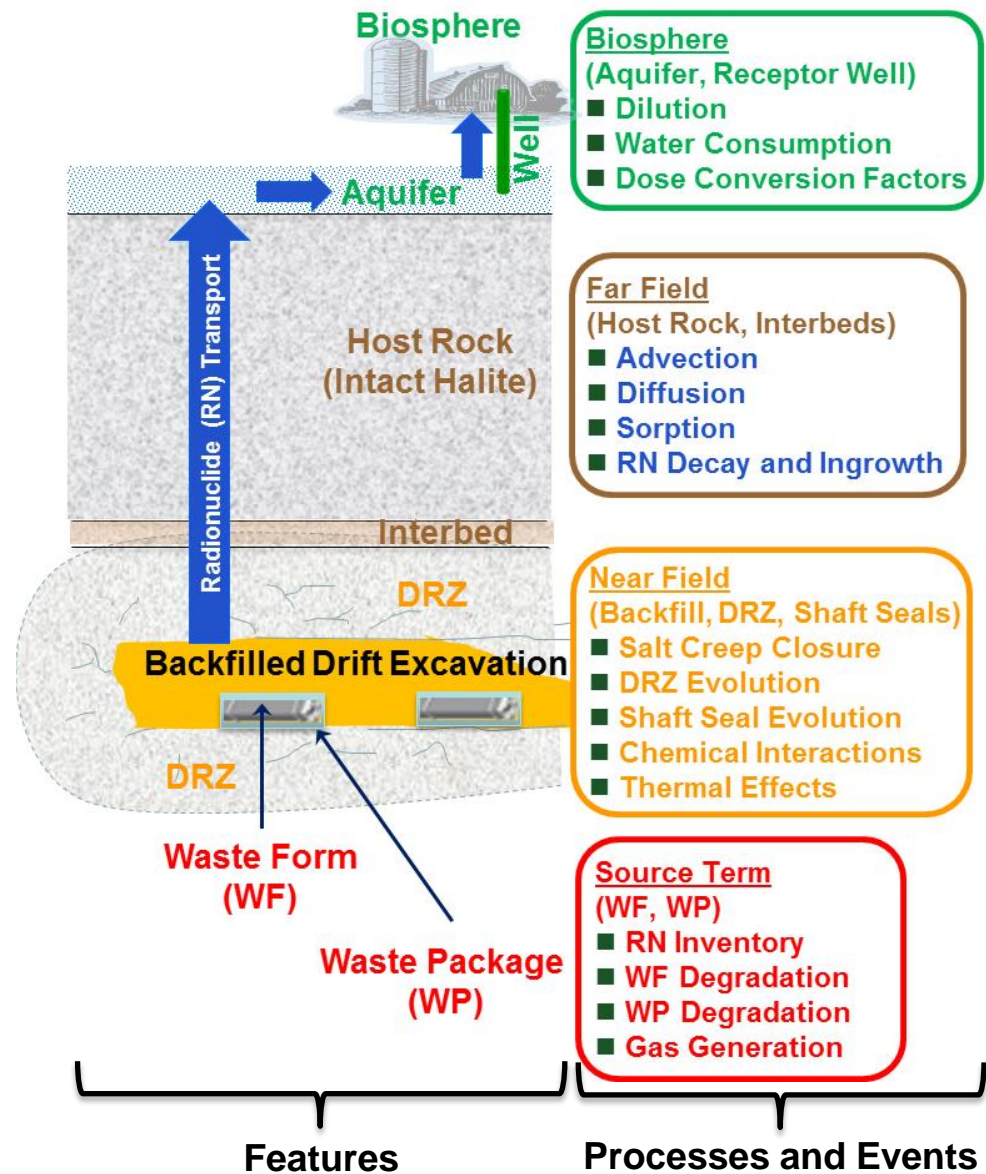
Biosphere

Well

Aquifer

Radionuclide (RN) Transport

Host Rock
(Intact Halite)

Interbed

DRZ

Backfilled Drift Excavation

DRZ

Waste Form
(WF)

Waste Package
(WP)

Biosphere
(Aquifer, Receptor Well)
■ Dilution
■ Water Consumption
■ Dose Conversion Factors

Far Field
(Host Rock, Interbeds)
■ Advection
■ Diffusion
■ Sorption
■ RN Decay and Ingrowth

Near Field
(Backfill, DRZ, Shaft Seals)
■ Salt Creep Closure
■ DRZ Evolution
■ Shaft Seal Evolution
■ Chemical Interactions
■ Thermal Effects

Source Term
(WF, WP)
■ RN Inventory
■ WF Degradation
■ WP Degradation
■ Gas Generation

Features

Processes and Events